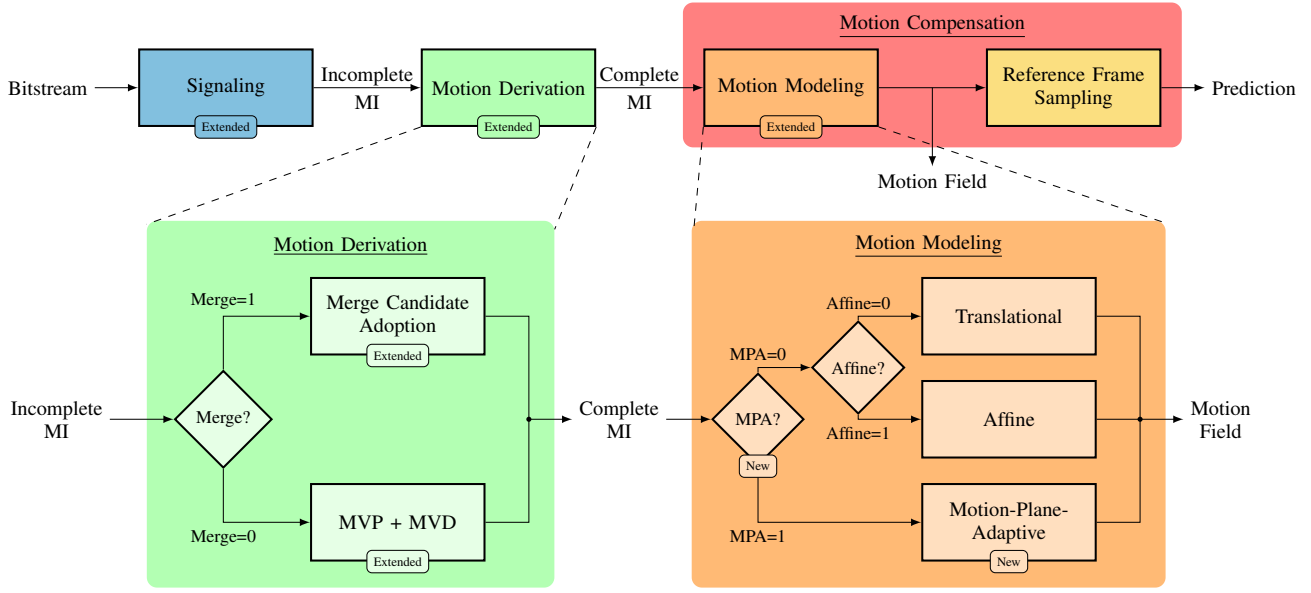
Motion Compensation

Bitstream

Signaling

Extended

Incomplete MI

Motion Derivation

Extended

Complete MI

Motion Modeling

Extended

Reference Frame Sampling

Prediction

Motion Field

Motion Derivation

Merge=1

Merge Candidate Adoption

Extended

Incomplete MI

Merge?

Merge=0

MVP + MVD

Extended

Complete MI

Motion Modeling

Affine=0

Translational

MPA=0

Affine?

MPA?

New

Affine=1

Affine

Motion Field

MPA=1

Motion-Plane-Adaptive

New